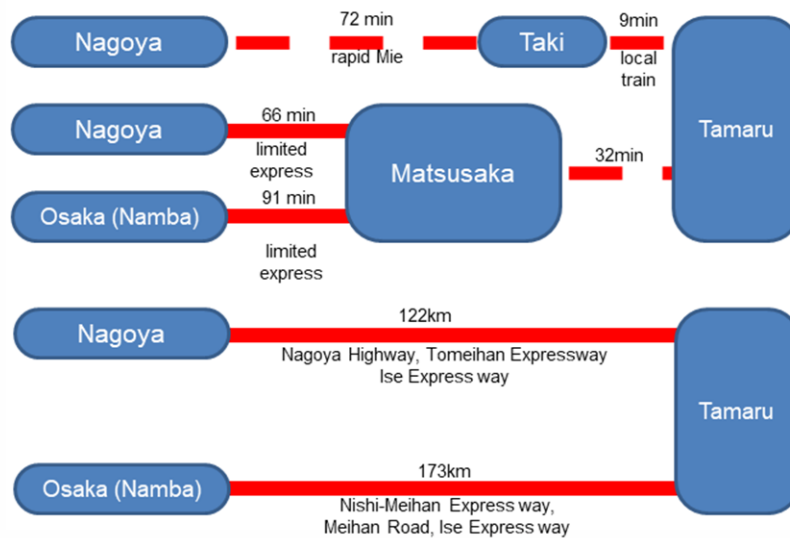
Nagoya

72 min

rapid Mie

Taki

9min

local train

Tamaru

Nagoya

66 min

limited express

Matsusaka

32min

Osaka (Namba)

91 min

limited express

Nagoya

122km

Nagoya Highway, Tomeihan Expressway Ise Express way

Tamaru

Osaka (Namba)

173km

Nishi-Meihan Express way, Meihan Road, Ise Express way